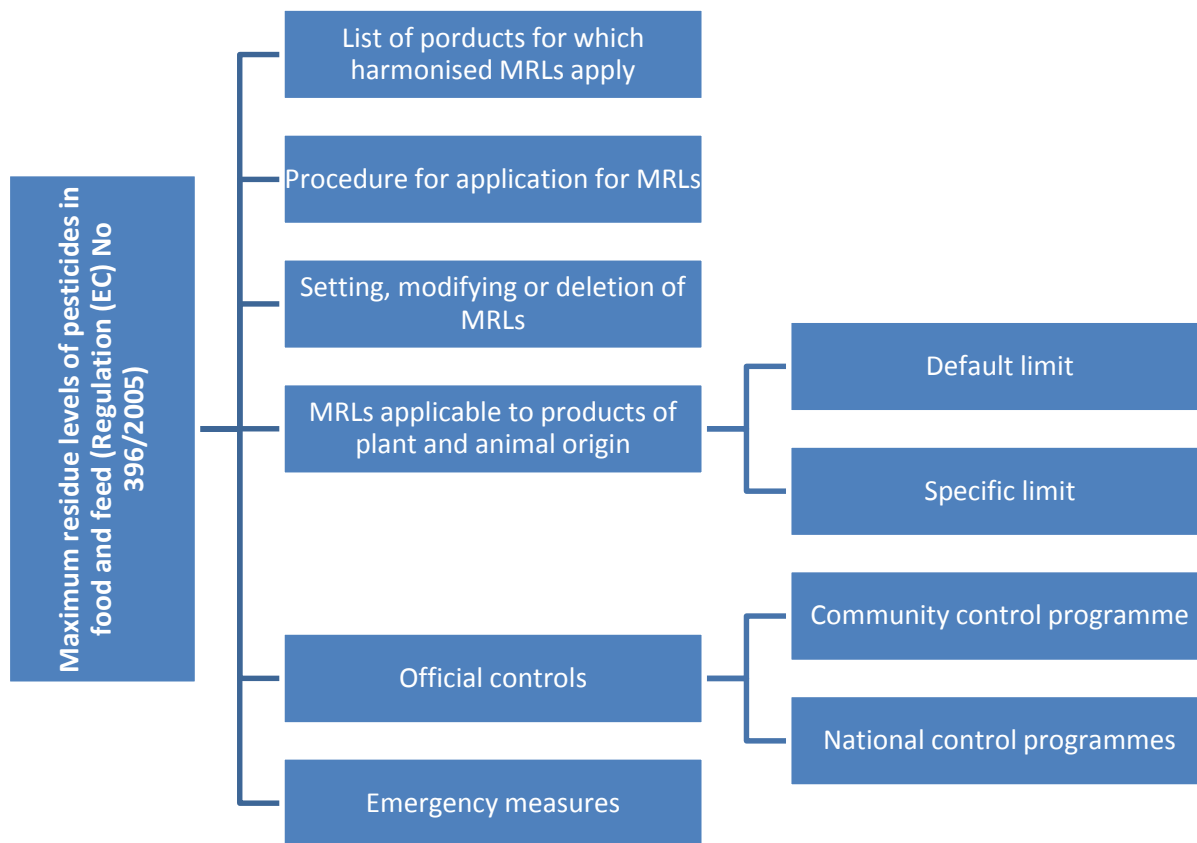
Maximum residue levels of pesticides in food and feed (Regulation (EC) No 396/2005)

List of porducts for which harmonised MRLs apply

Procedure for application for MRLs

Setting, modifying or deletion of MRLs

MRLs applicable to products of plant and animal origin

Default limit

Specific limit

Official controls

Community control programme

National control programmes

Emergency measures